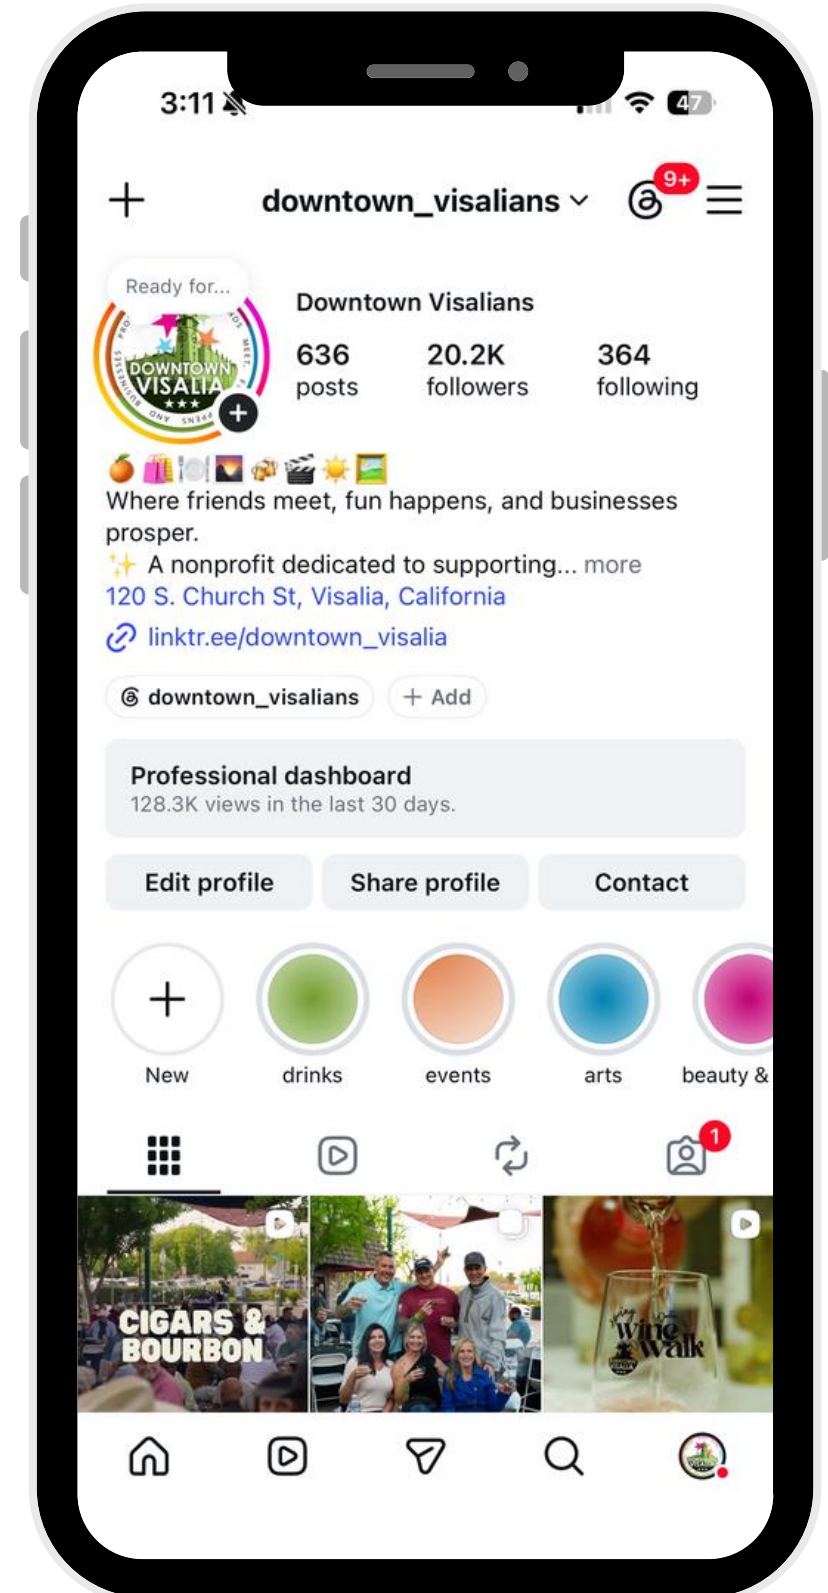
3:11 47

downtown_visalians 9+

Ready for...

DOWNTOWN VISALIA

Downtown Visalians

636 posts

20.2K followers

364 following

🍊🛍️🍽️🌇🍻🎬☀️🖼️
Where friends meet, fun happens, and businesses prosper.
✨ A nonprofit dedicated to supporting... more
120 S. Church St, Visalia, California
linktr.ee/downtown_visalia

downtown_visalians
+ Add

Professional dashboard
128.3K views in the last 30 days.

Edit profile
Share profile
Contact

New
drinks
events
arts
beauty &

1

CIGARS & BOURBON

Spring Wine Walk